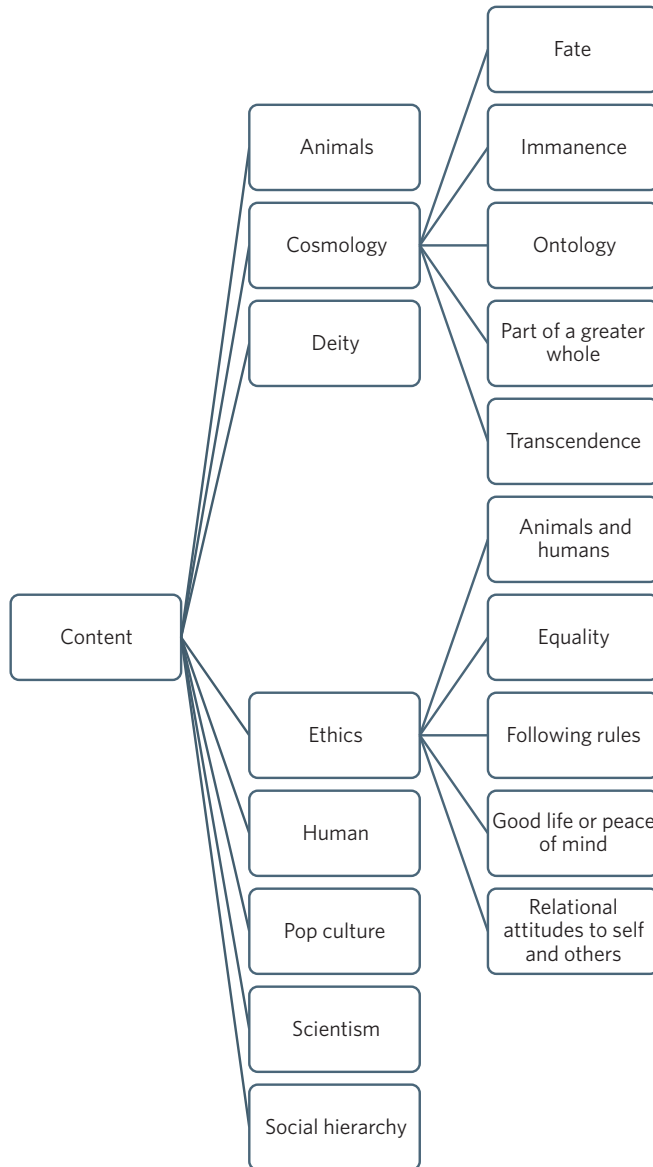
Content

Animals

Cosmology

Fate

Immanence

Ontology

Part of a greater whole

Transcendence

Deity

Ethics

Animals and humans

Equality

Following rules

Good life or peace of mind

Relational attitudes to self and others

Human

Pop culture

Scientism

Social hierarchy